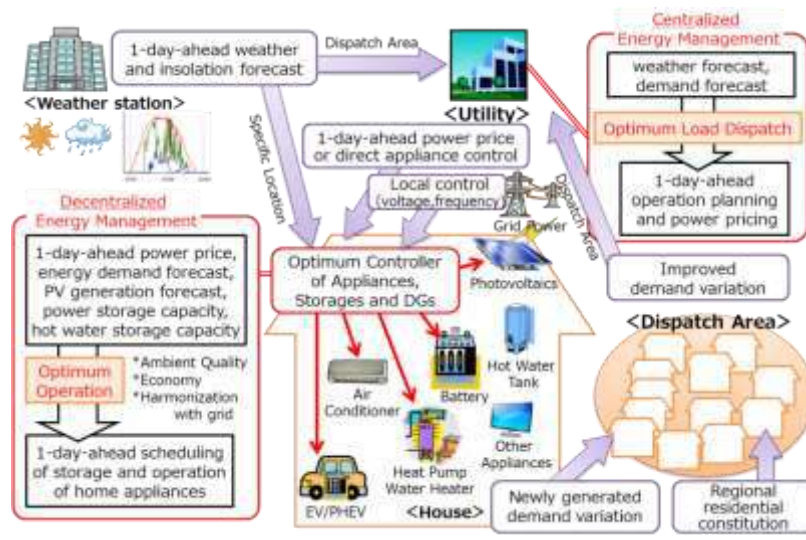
1-day-ahead weather and insolation forecast

Dispatch Area

<Weather station>

<Utility>

Centralized Energy Management

weather forecast, demand forecast

Optimum Load Dispatch

1-day-ahead operation planning and power pricing

Specific Location

1-day-ahead power price or direct appliance control

Local control (voltage,frequency)

Grid Power

Dispatch Area

Decentralized Energy Management

1-day-ahead power price, energy demand forecast, PV generation forecast, power storage capacity, hot water storage capacity

Optimum Operation

*Ambient Quality
*Economy
*Harmonization with grid

1-day-ahead scheduling of storage and operation of home appliances

Optimum Controller of Appliances, Storages and DGs

Photovoltaics

Improved demand variation

<Dispatch Area>

Air Conditioner

Battery

Hot Water Tank

Other Appliances

Heat Pump Water Heater

EV/PHEV

<House>

Newly generated demand variation

Regional residential constitution